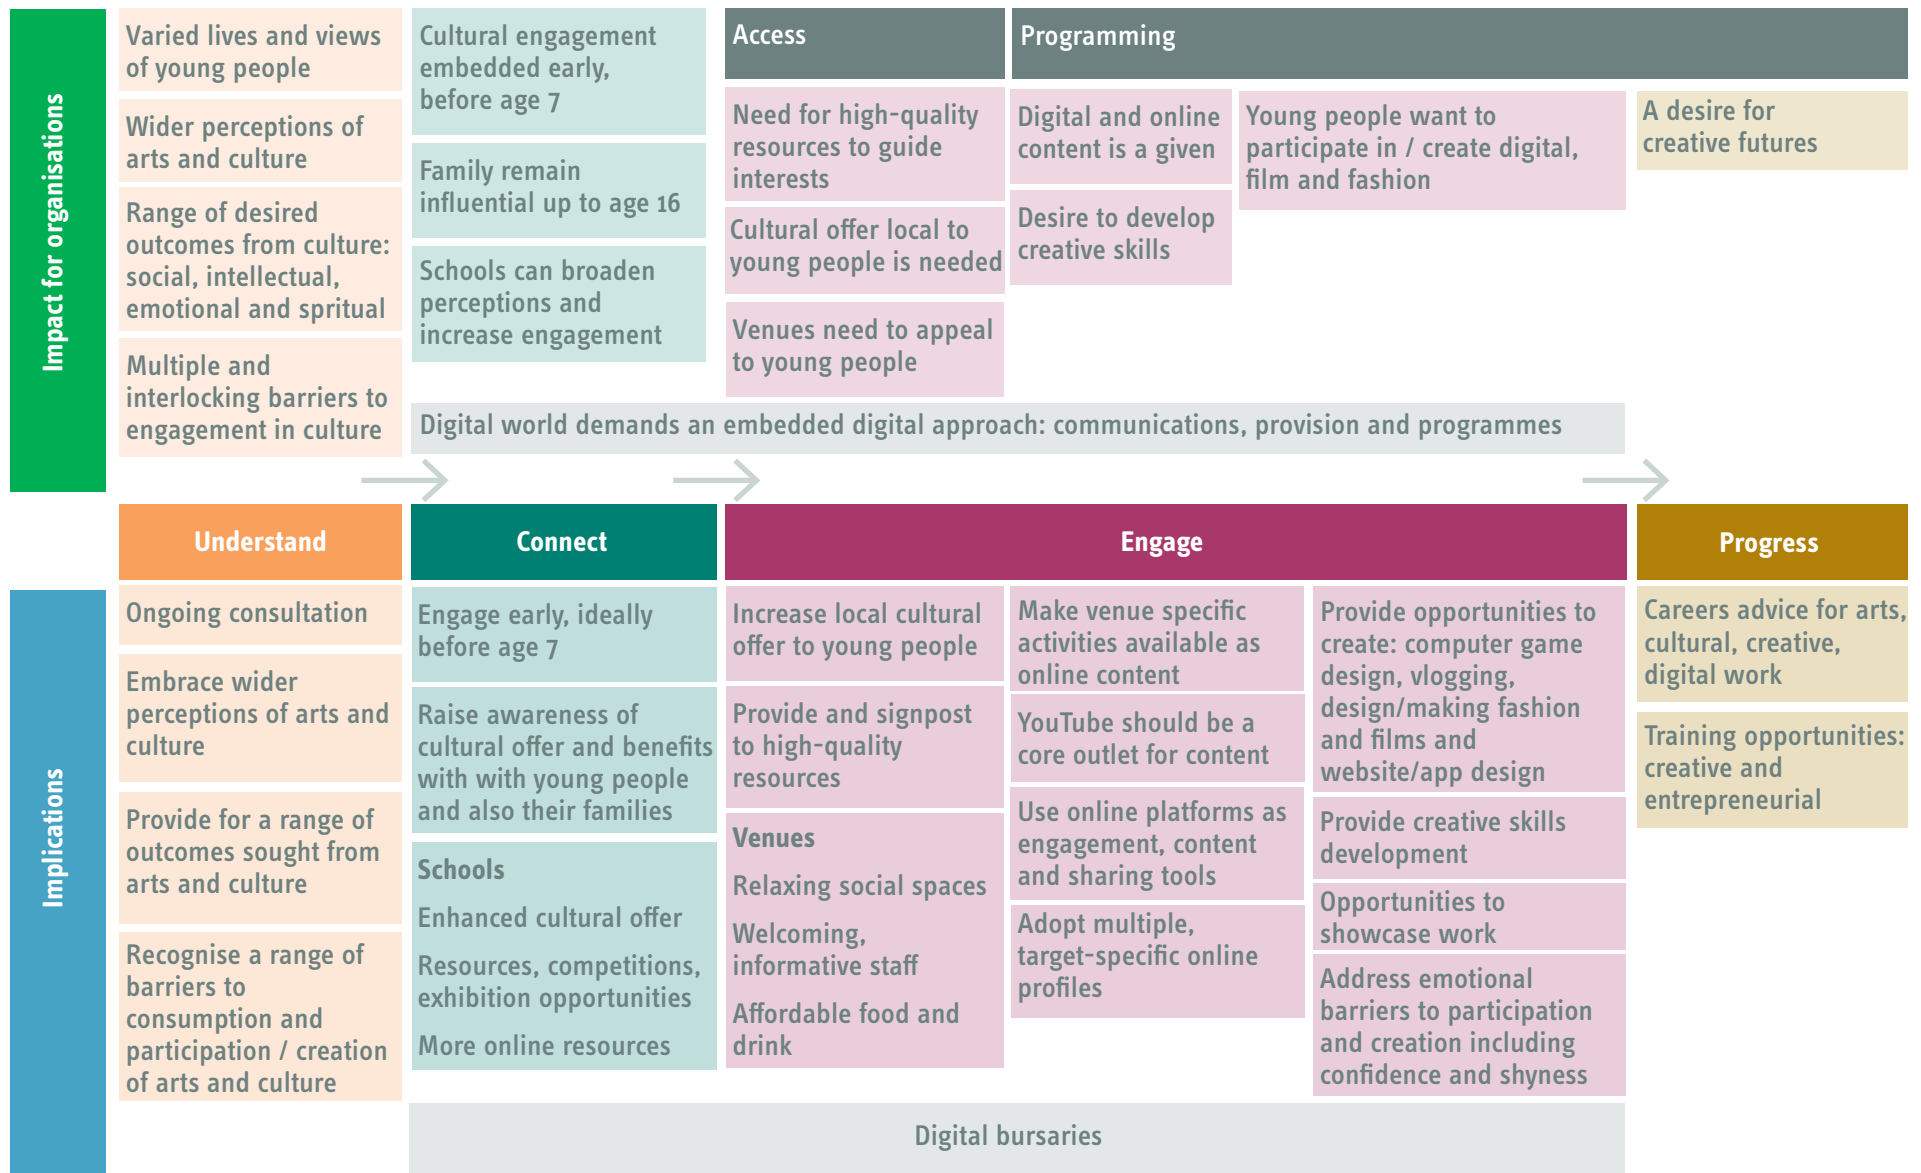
Impact for organisations

Varied lives and views of young people

Wider perceptions of arts and culture

Range of desired outcomes from culture: social, intellectual, emotional and spritual

Multiple and interlocking barriers to engagement in culture

Cultural engagement embedded early, before age 7

Family remain influential up to age 16

Schools can broaden perceptions and increase engagement

Access

Need for high-quality resources to guide interests

Cultural offer local to young people is needed

Venues need to appeal to young people

Programming

Digital and online content is a given

Desire to develop creative skills

Young people want to participate in / create digital, film and fashion

A desire for creative futures

Digital world demands an embedded digital approach: communications, provision and programmes

Understand

Connect

Engage

Progress

Implications

Ongoing consultation

Embrace wider perceptions of arts and culture

Provide for a range of outcomes sought from arts and culture

Recognise a range of barriers to consumption and participation / creation of arts and culture

Engage early, ideally before age 7

Raise awareness of cultural offer and benefits with with young people and also their families

Schools

Enhanced cultural offer

Resources, competitions, exhibition opportunities

More online resources

Increase local cultural offer to young people

Provide and signpost to high-quality resources

Venues

Relaxing social spaces

Welcoming, informative staff

Affordable food and drink

Make venue specific activities available as online content

YouTube should be a core outlet for content

Use online platforms as engagement, content and sharing tools

Adopt multiple, target-specific online profiles

Provide opportunities to create: computer game design, vlogging, design/making fashion and films and website/app design

Provide creative skills development

Opportunities to showcase work

Address emotional barriers to participation and creation including confidence and shyness

Careers advice for arts, cultural, creative, digital work

Training opportunities: creative and entrepreneurial

Digital bursaries